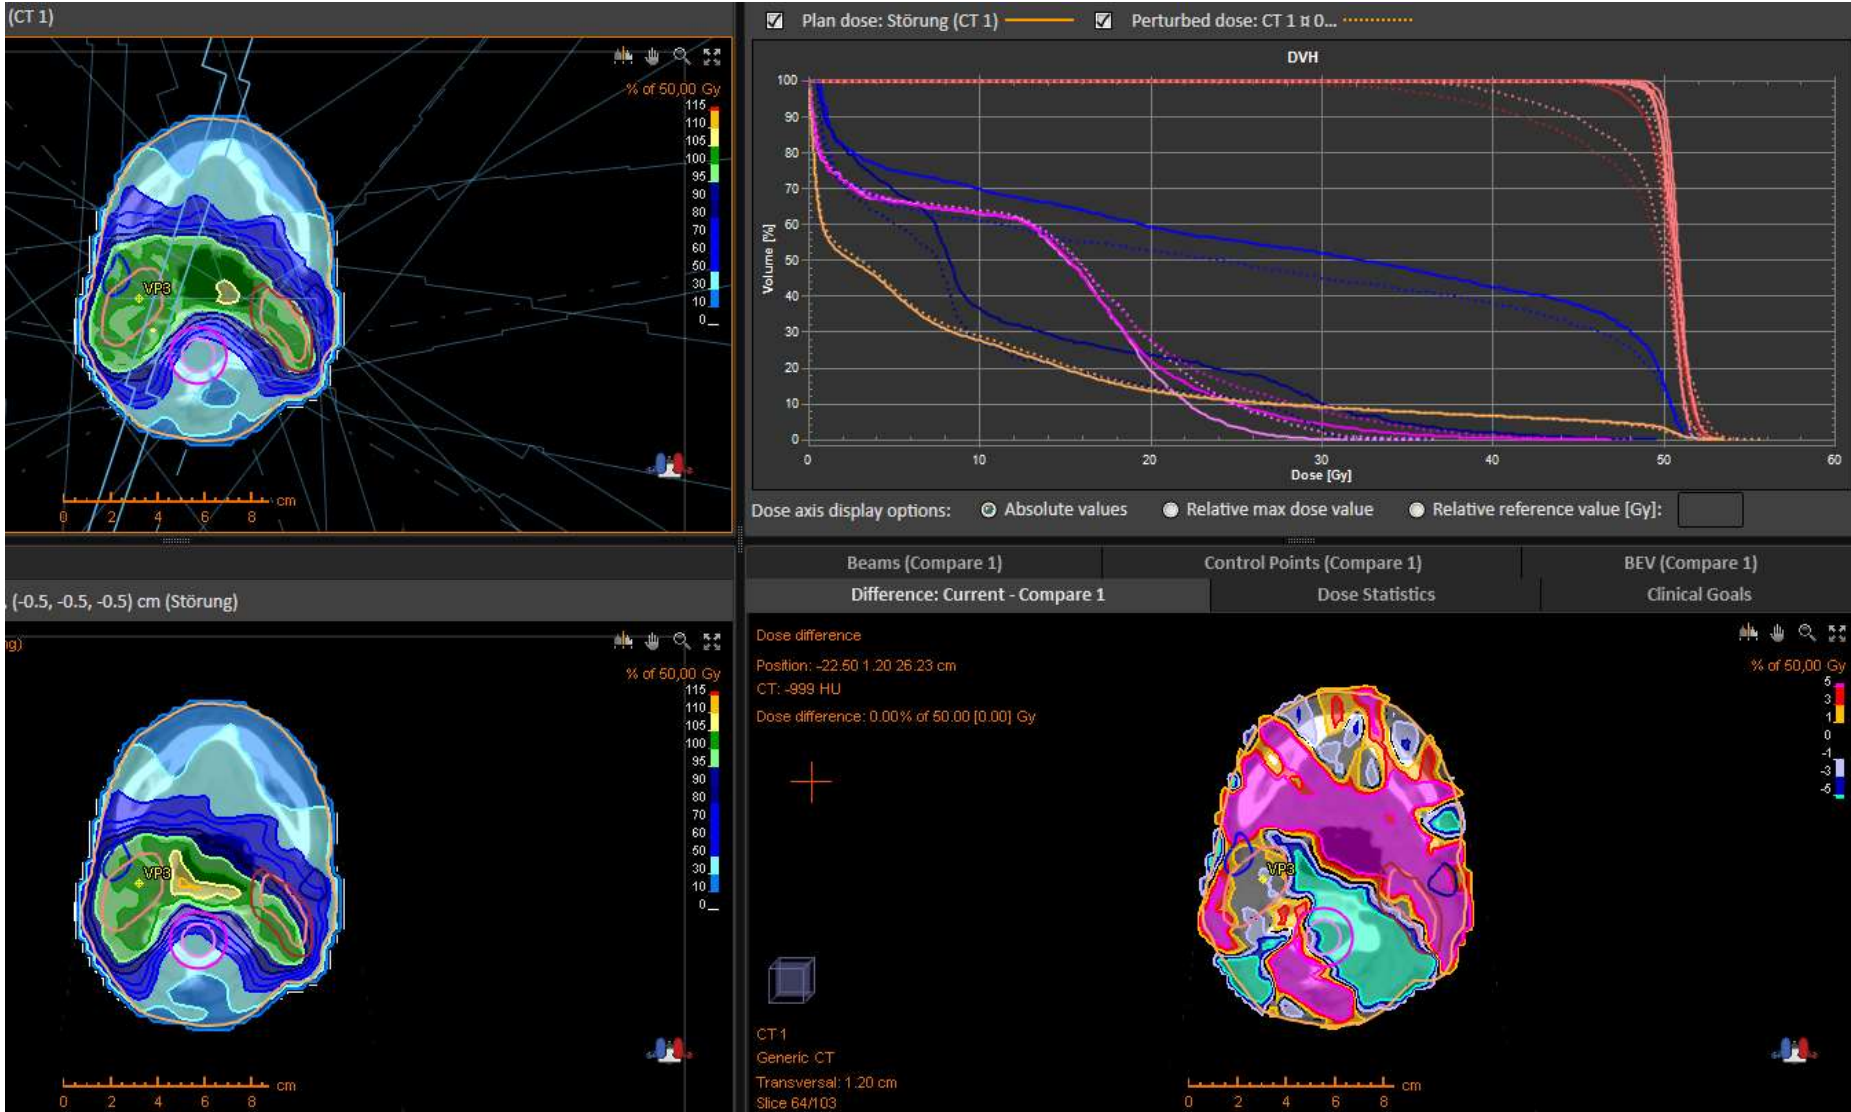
(CT 1)

% of 50,00 Gy
115
110
105
100
95
90
80
70
60
50
30
10
0

VP3

0 2 4 6 8 cm

Plan dose: Störung (CT 1)
Perturbed dose: CT 1 ¤ 0...

DVH

Volume [%]
100
90
80
70
60
50
40
30
20
10
0

0 10 20 30 40 50 60
Dose [Gy]

Dose axis display options: Absolute values Relative max dose value Relative reference value [Gy]:

, (-0.5, -0.5, -0.5) cm (Störung)

ng)

% of 50,00 Gy
115
110
105
100
95
90
80
70
60
50
30
10
0

VP3

0 2 4 6 8 cm

Beams (Compare 1)
Control Points (Compare 1)
BEV (Compare 1)
Difference: Current - Compare 1
Dose Statistics
Clinical Goals

Dose difference
Position: -22.50 1.20 26.23 cm
CT: -999 HU
Dose difference: 0.00% of 50.00 [0.00] Gy

% of 50,00 Gy
5
3
1
0
-1
-3
-5

VP3

CT 1
Generic CT
Transversal: 1.20 cm
Slice 64/103

0 2 4 6 8 cm